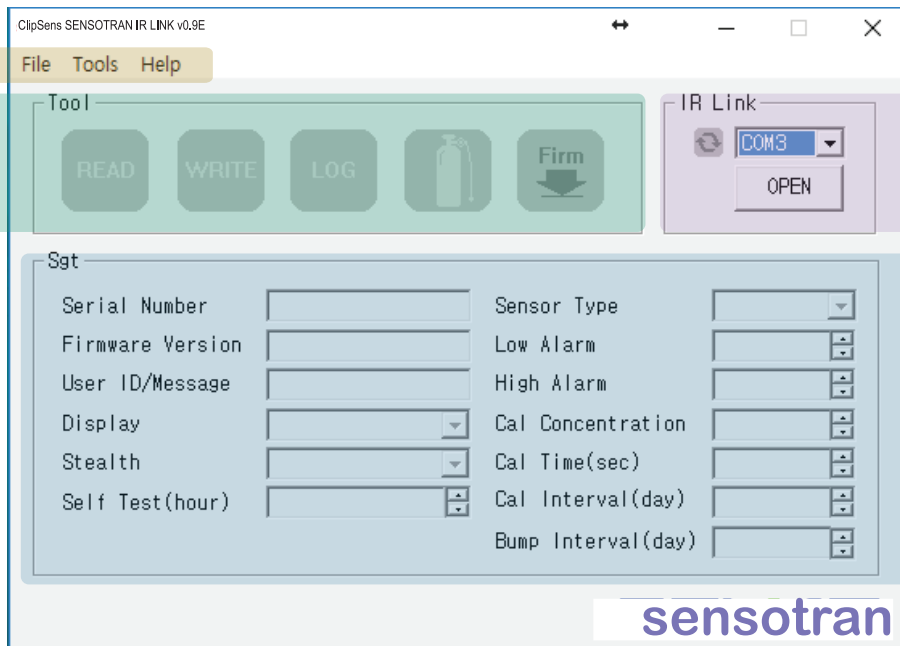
ClipSens SENSOTRAN IR LINK v0.9E

File Tools Help

Tool

READ WRITE LOG Firm

IR Link

COM3

OPEN

Sgt

Serial Number
Firmware Version
User ID/Message
Display
Stealth
Self Test(hour)

Sensor Type
Low Alarm
High Alarm
Cal Concentration
Cal Time(sec)
Cal Interval(day)
Bump Interval(day)

sensotran